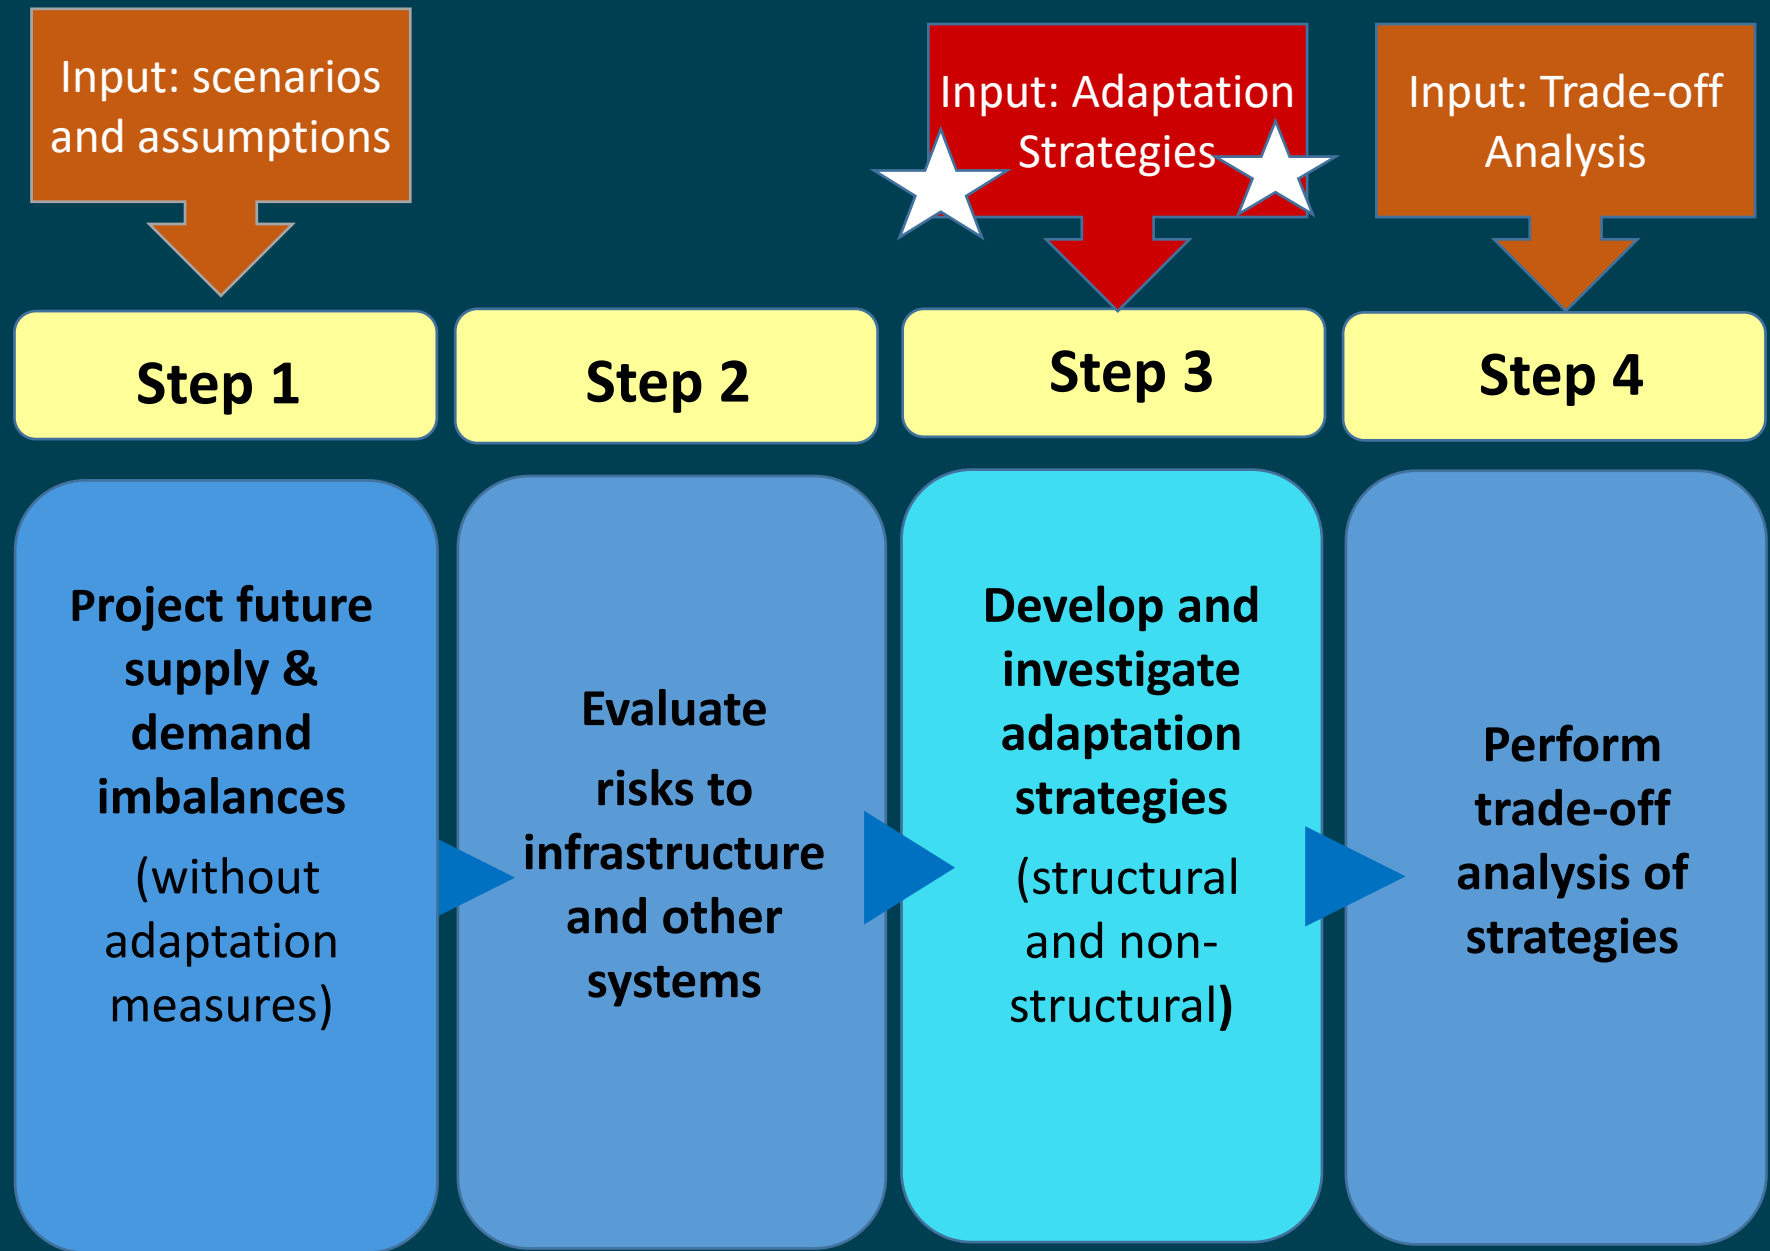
Input: scenarios and assumptions

Input: Adaptation Strategies

Input: Trade-off Analysis

Step 1

Step 2

Step 3

Step 4

Project future supply & demand imbalances

(without adaptation measures)

Evaluate

risks to infrastructure and other systems

Develop and investigate adaptation strategies

(structural and non-structural)

Perform trade-off analysis of strategies